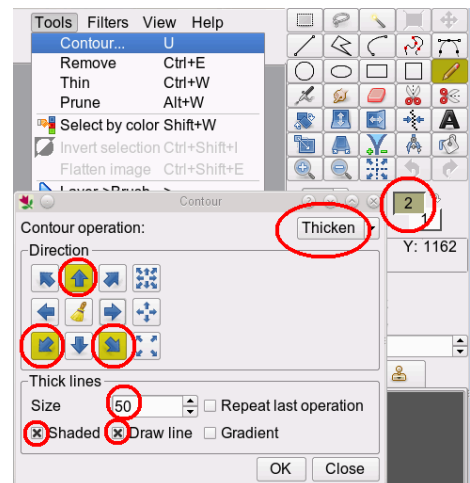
Tools Filters View Help

Contour... U
Remove Ctrl+E
Thin Ctrl+W
Prune Alt+W
Select by color Shift+W
Invert selection Ctrl+Shift+I
Flatten image Ctrl+Shift+E
Layer->Brush

Contour

Contour operation: Thicken

Direction

Thick lines
Size 50
Repeat last operation
Shaded
Draw line
Gradient

OK Close

2
1
Y: 1162